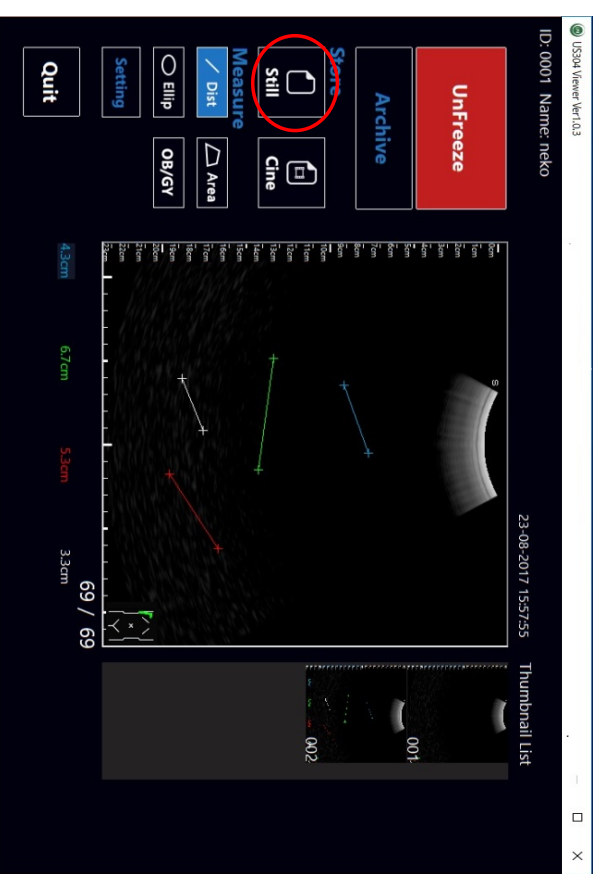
US304 Viewer Ver1.0.3

ID: 0001 Name: neko

UnFreeze

Archive

Store

Still

Cine

Measure

Dist

Area

Ellip

OB/GY

Setting

Quit

S

23-08-2017 15:57:55

69 / 69

4.3cm

6.7cm

5.3cm

3.3cm

Thumbnail List

001

002